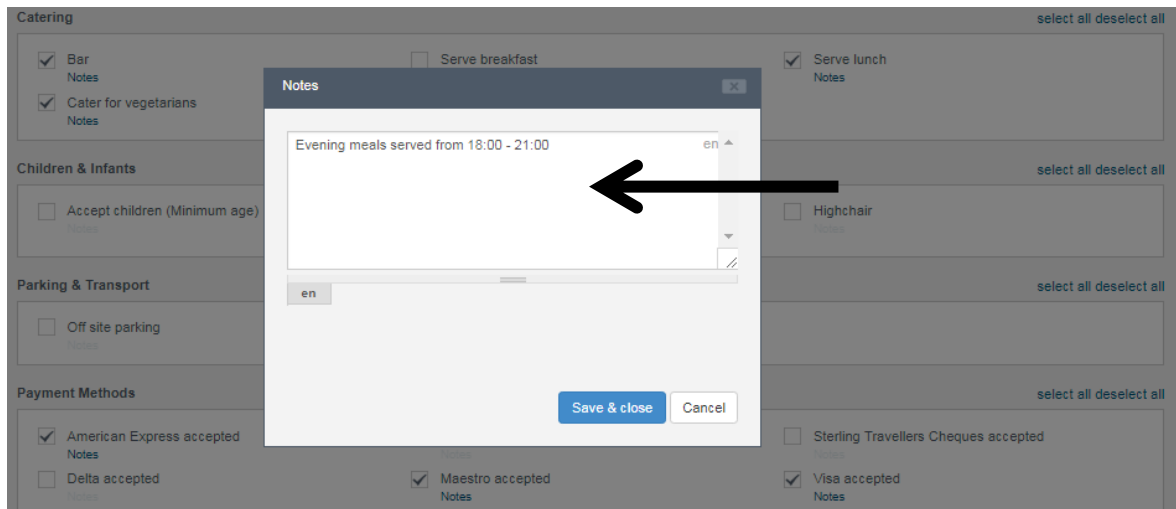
Catering

select all deselect all

Bar
Notes

Serve breakfast

Serve lunch
Notes

Cater for vegetarians
Notes

Notes

Evening meals served from 18:00 - 21:00

en

en

Save & close

Cancel

Children & Infants

select all deselect all

Accept children (Minimum age)
Notes

Highchair
Notes

Parking & Transport

select all deselect all

Off site parking
Notes

Payment Methods

select all deselect all

American Express accepted
Notes

Notes

Sterling Travellers Cheques accepted
Notes

Delta accepted
Notes

Maestro accepted
Notes

Visa accepted
Notes